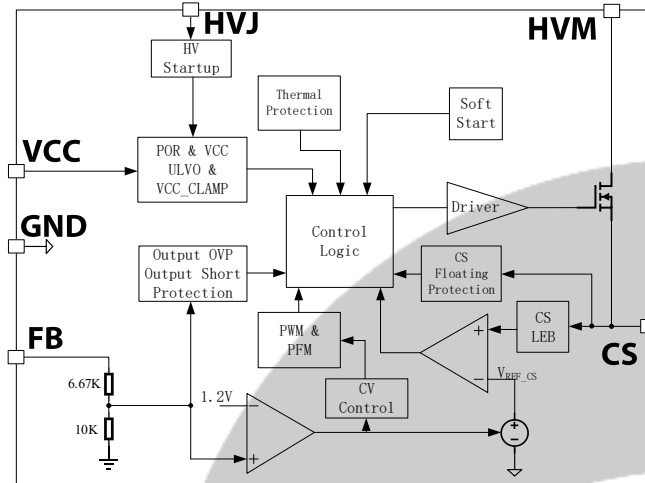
HVJ

HVM

HV Startup

Thermal Protection

Soft Start

VCC

POR & VCC ULVO & VCC_CLAMP

GND

Control Logic

Driver

Output OVP Output Short Protection

CS Floating Protection

FB

PWM & PFM

CS LEB

CS

6.67K

10K

1.2V

CV Control

$V_{REF\_CS}$

+

−

+

−

+

−